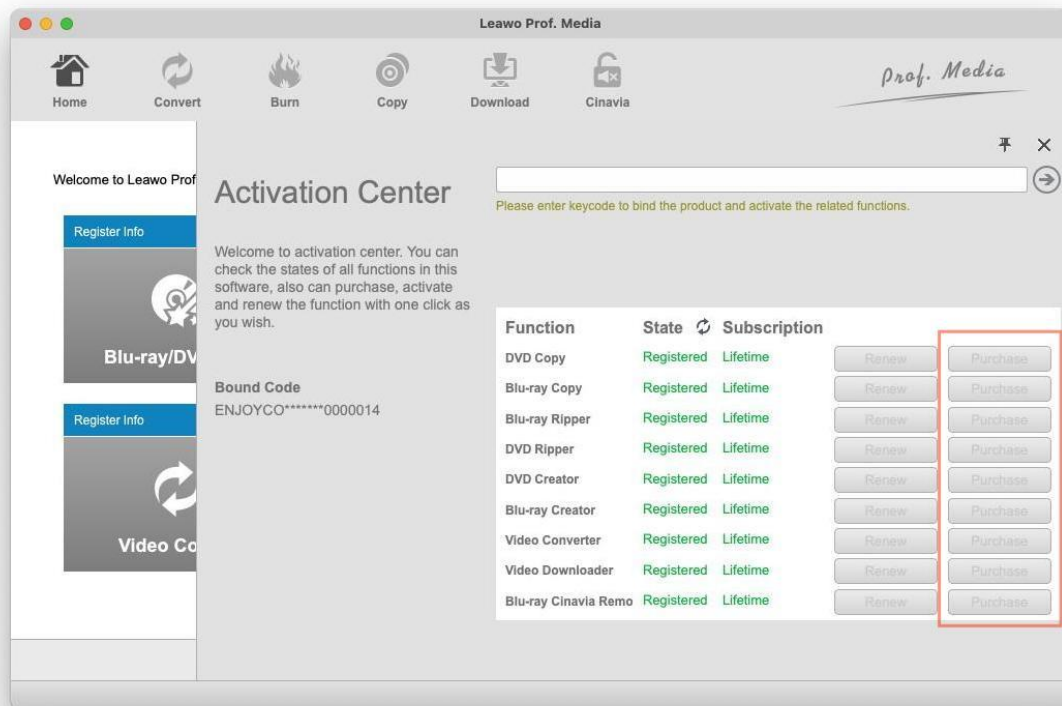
Leawo Prof. Media

Home Convert Burn Copy Download Cinavia

Prof. Media

Welcome to Leawo Prof

Register Info

Blu-ray/DV

Register Info

Video Co

Activation Center

Please enter keycode to bind the product and activate the related functions.

Welcome to activation center. You can check the states of all functions in this software, also can purchase, activate and renew the function with one click as you wish.

Bound Code
ENJOYCO*******0000014

| Function | State | Subscription | | |
|---|---|---|---|---|
| DVD Copy | Registered | Lifetime | Renew | Purchase |
| Blu-ray Copy | Registered | Lifetime | Renew | Purchase |
| Blu-ray Ripper | Registered | Lifetime | Renew | Purchase |
| DVD Ripper | Registered | Lifetime | Renew | Purchase |
| DVD Creator | Registered | Lifetime | Renew | Purchase |
| Blu-ray Creator | Registered | Lifetime | Renew | Purchase |
| Video Converter | Registered | Lifetime | Renew | Purchase |
| Video Downloader | Registered | Lifetime | Renew | Purchase |
| Blu-ray Cinavia Remo | Registered | Lifetime | Renew | Purchase |